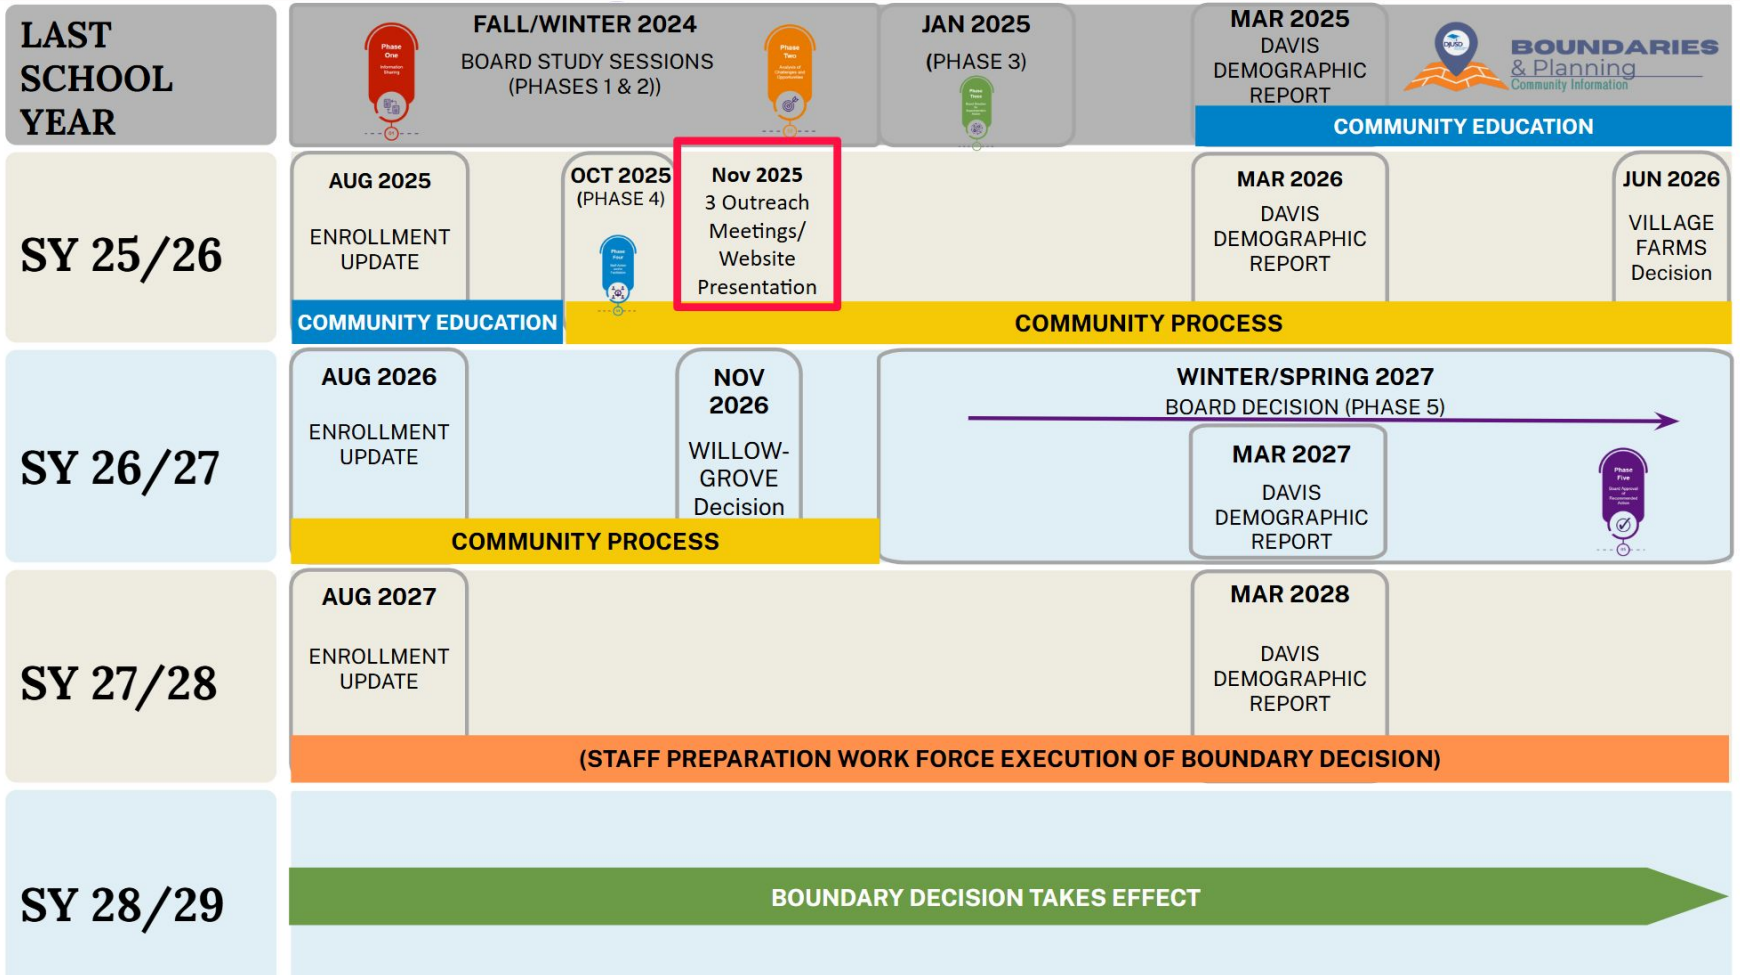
LAST SCHOOL YEAR

Phase One

FALL/WINTER 2024
BOARD STUDY SESSIONS (PHASES 1 & 2))

Phase Two

JAN 2025
(PHASE 3)

Phase Three

MAR 2025
DAVIS DEMOGRAPHIC REPORT

DJUSD
BOUNDARIES & Planning
Community Information

COMMUNITY EDUCATION

SY 25/26

AUG 2025
ENROLLMENT UPDATE

COMMUNITY EDUCATION

OCT 2025
(PHASE 4)

Phase Four

Nov 2025
3 Outreach Meetings/ Website Presentation

MAR 2026
DAVIS DEMOGRAPHIC REPORT

JUN 2026
VILLAGE FARMS Decision

COMMUNITY PROCESS

SY 26/27

AUG 2026
ENROLLMENT UPDATE

NOV 2026
WILLOW-GROVE Decision

COMMUNITY PROCESS

WINTER/SPRING 2027
BOARD DECISION (PHASE 5)

MAR 2027
DAVIS DEMOGRAPHIC REPORT

Phase Five

SY 27/28

AUG 2027
ENROLLMENT UPDATE

MAR 2028
DAVIS DEMOGRAPHIC REPORT

(STAFF PREPARATION WORK FORCE EXECUTION OF BOUNDARY DECISION)

SY 28/29

BOUNDARY DECISION TAKES EFFECT